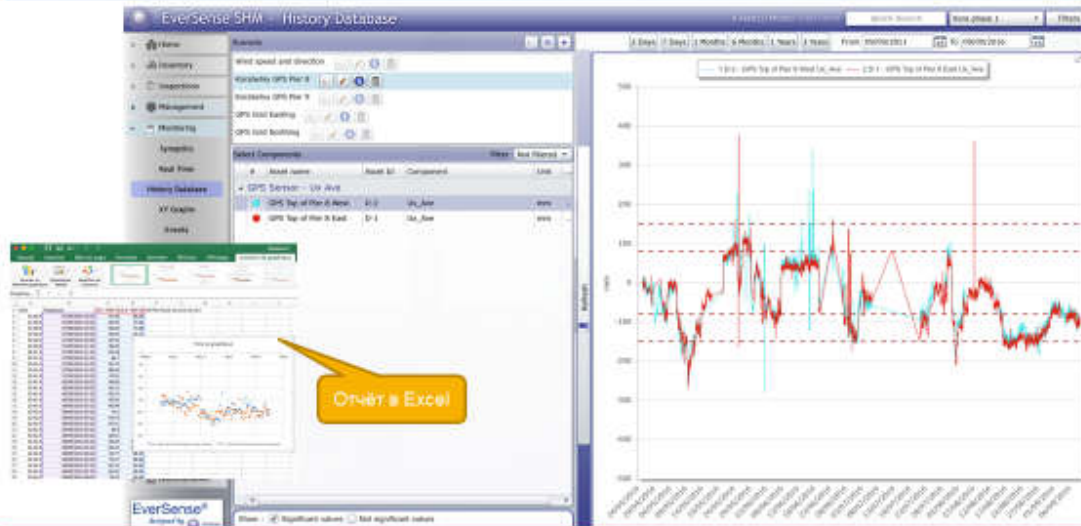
EverSense SHM - History Database

Home
Inventory
Inspection
Management
Monitoring
Synoptic
Real Time
History Database
XY Graphs
Events

Subsets
Wind speed and direction
Kocsteles GPS Pier 8
Kocsteles GPS Pier 9
GPS Cost Easting
GPS Cost Northing

Select Components
Filter Not filtered
| # | Asset name | Asset Id | Component | Unit |
|---|---|---|---|---|
| | GPS Sensor - Uv Ave | | | |
| | GPS Top of Pier 8 West | D-2 | Uv_Ave | mm |
| | GPS Top of Pier 8 East | D-1 | Uv_Ave | mm |

2 Days 7 Days 1 Months 6 Months 1 Years 3 Years From 05/09/2013 To 05/09/2016

Отчёт в Excel

EverSense

Show: Significant values Not significant values